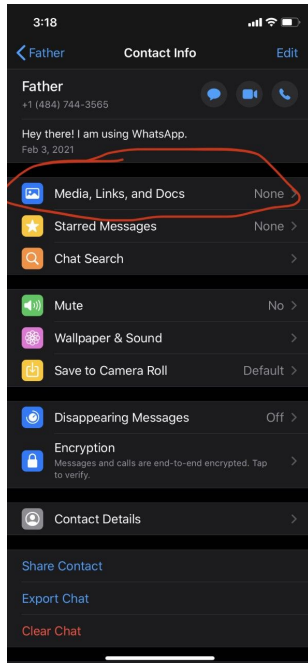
3:18

< Father

Contact Info

Edit

Father
+1 (484) 744-3565

Hey there! I am using WhatsApp.
Feb 3, 2021

Media, Links, and Docs None >

Starred Messages None >

Chat Search >

Mute No >

Wallpaper & Sound >

Save to Camera Roll Default >

Disappearing Messages Off >

Encryption
Messages and calls are end-to-end encrypted. Tap to verify. >

Contact Details >

Share Contact

Export Chat

Clear Chat